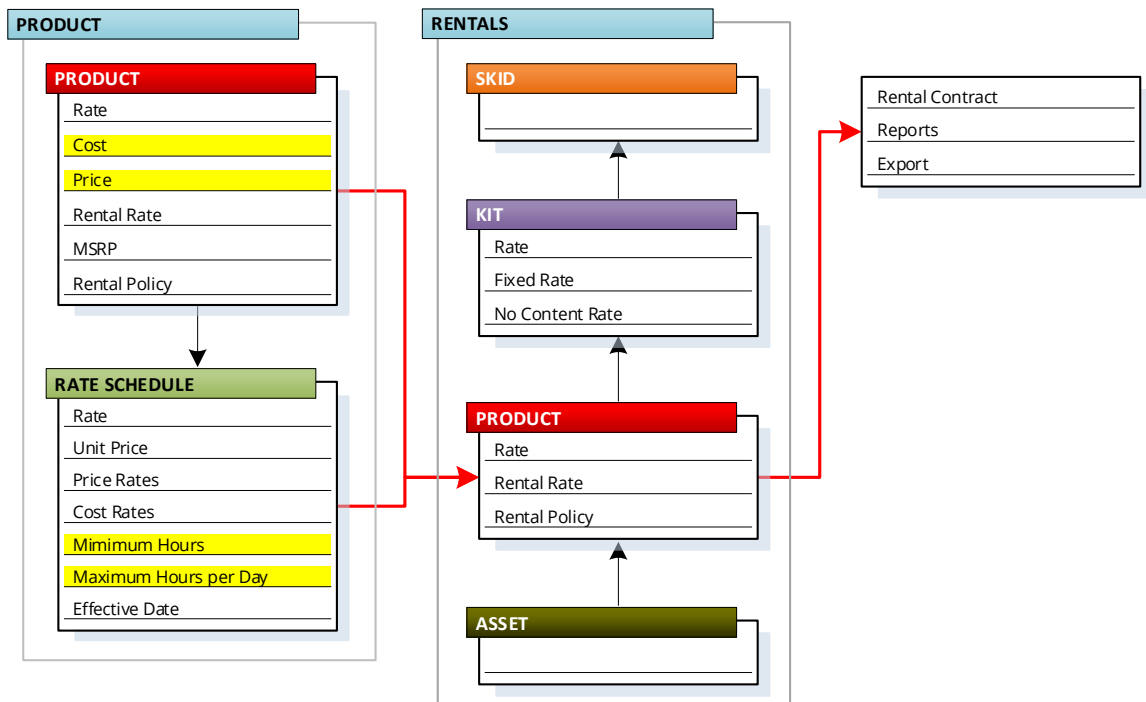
PRODUCT

PRODUCT
Rate
Cost
Price
Rental Rate
MSRP
Rental Policy

RATE SCHEDULE
Rate
Unit Price
Price Rates
Cost Rates
Mimimum Hours
Maximum Hours per Day
Effective Date

RENTALS

SKID

KIT
Rate
Fixed Rate
No Content Rate

PRODUCT
Rate
Rental Rate
Rental Policy

ASSET

Rental Contract
Reports
Export